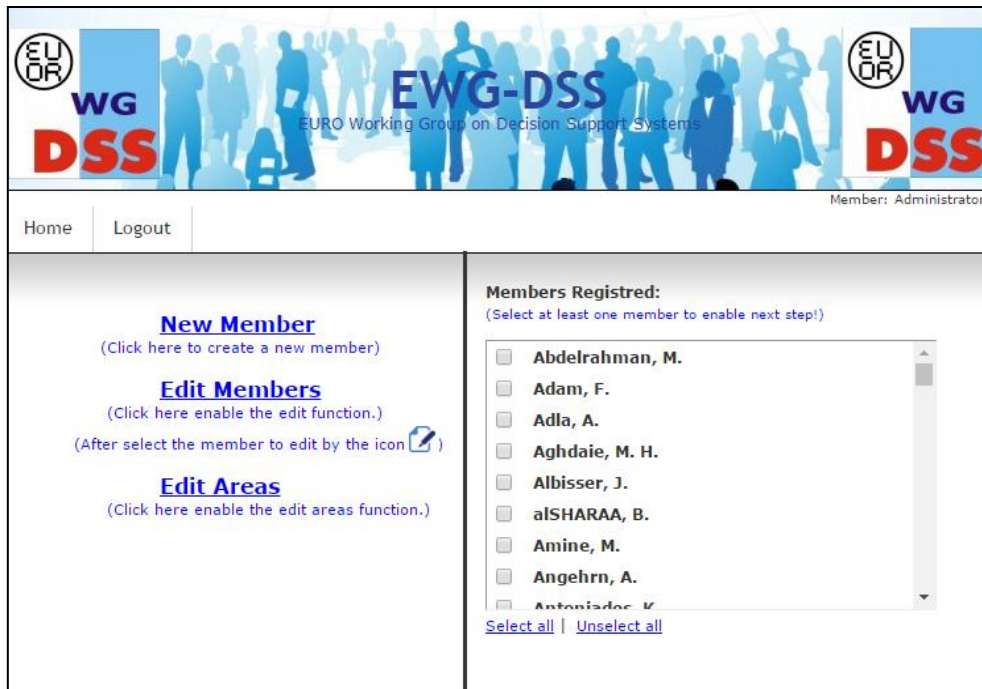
EU OR WG DSS

EWG-DSS
EURO Working Group on Decision Support Systems

EU OR WG DSS

Member: Administrator

Home
Logout

New Member
(Click here to create a new member)

Edit Members
(Click here enable the edit function.)
(After select the member to edit by the icon )

Edit Areas
(Click here enable the edit areas function.)

Members Registred:
(Select at least one member to enable next step!)

Abdelrahman, M.
Adam, F.
Adla, A.
Aghdaie, M. H.
Albisser, J.
alSHARAA, B.
Amine, M.
Angehrn, A.
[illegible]

Select all | Unselect all